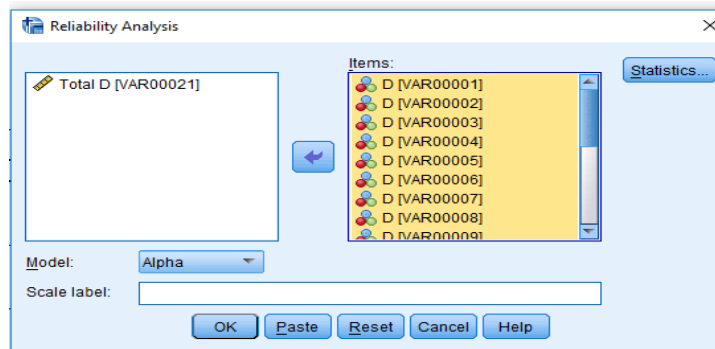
Reliability Analysis

Total D [VAR00021]

Items:
D [VAR00001]
D [VAR00002]
D [VAR00003]
D [VAR00004]
D [VAR00005]
D [VAR00006]
D [VAR00007]
D [VAR00008]
D [VAR00009]

Statistics...

Model: Alpha

Scale label:

OK Paste Reset Cancel Help